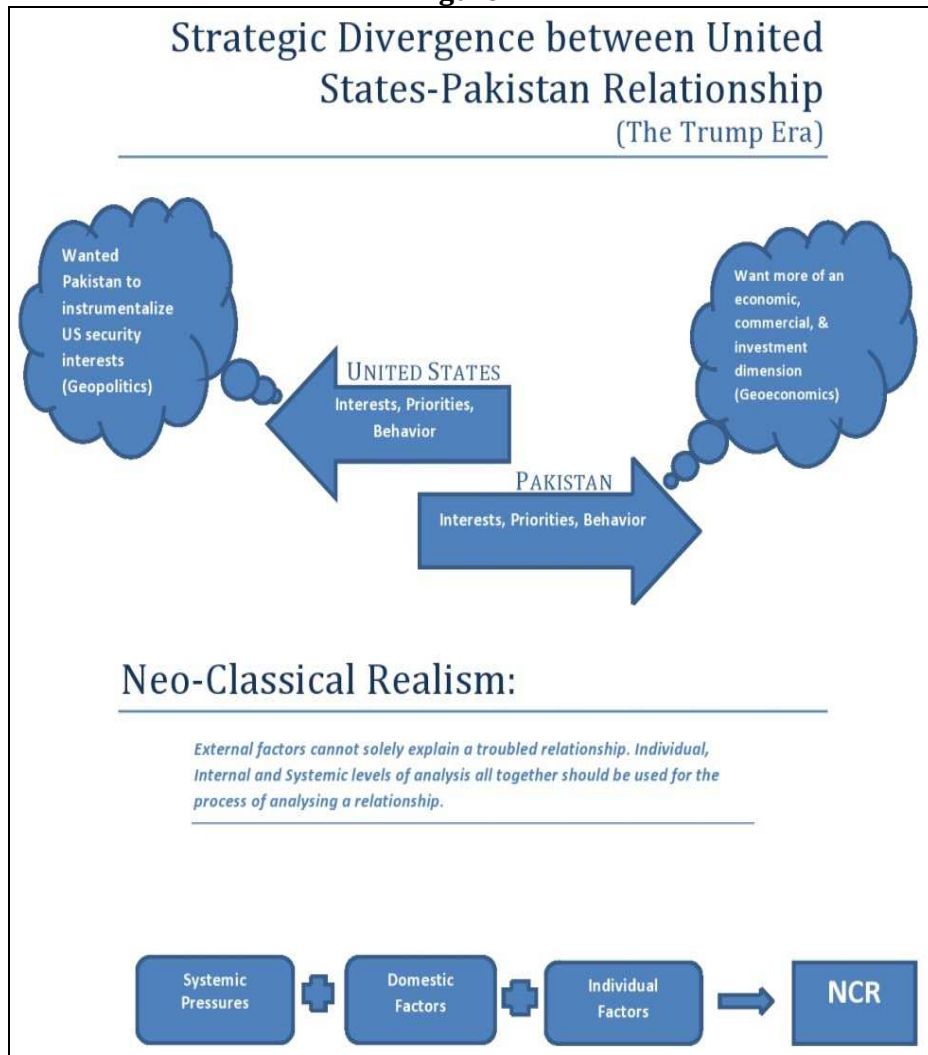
Strategic Divergence between United States-Pakistan Relationship

(The Trump Era)

Wanted Pakistan to instrumentalize US security interests (Geopolitics)

Want more of an economic, commercial, & investment dimension (Geoeconomics)

UNITED STATES
Interests, Priorities, Behavior

PAKISTAN
Interests, Priorities, Behavior

Neo-Classical Realism:

External factors cannot solely explain a troubled relationship. Individual, Internal and Systemic levels of analysis all together should be used for the process of analysing a relationship.

Systemic Pressures

Domestic Factors

Individual Factors

NCR